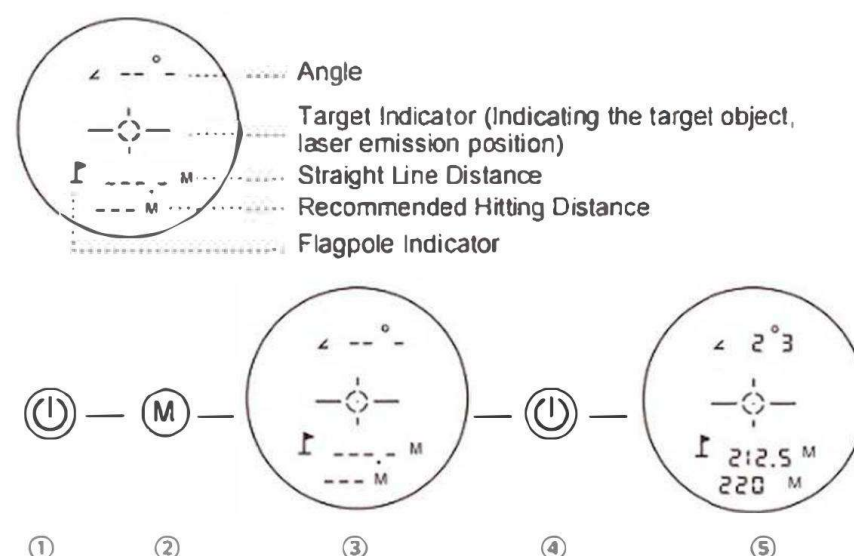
∠ --°- Angle

Target Indicator (Indicating the target object, laser emission position)

--- . - M Straight Line Distance

--- M Recommended Hitting Distance

Flagpole Indicator

M

∠ --°-

--- . - M

--- M

∠ 2°3

212.5 M

220 M

①

②

③

④

⑤